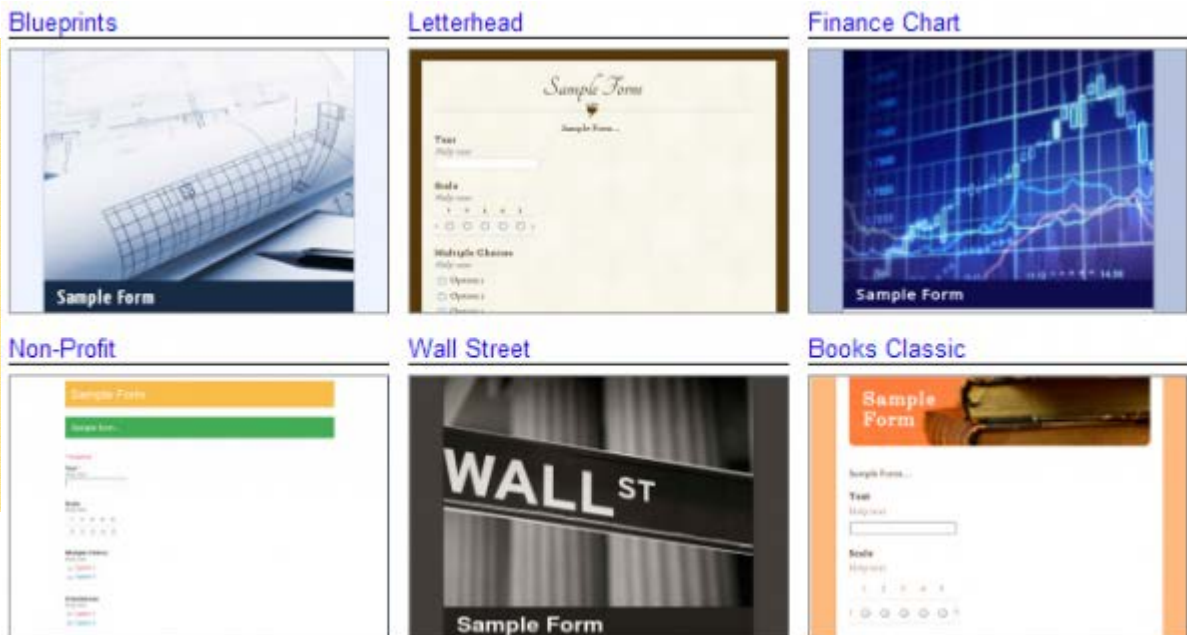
Blueprints

Sample Form

Letterhead

Sample Form

Sample Form...

Text

Help text

Scale

Help text

1 2 3 4 5

Multiple Choices

Help text

Option 1

Option 2

Finance Chart

Sample Form

Non-Profit

Sample Form

Sample form...

Text

Scale

Multiple Choice

Wall Street

WALL ST

Sample Form

Books Classic

Sample Form

Sample Form...

Text

Help text

Scale

Help text

1 2 3 4 5